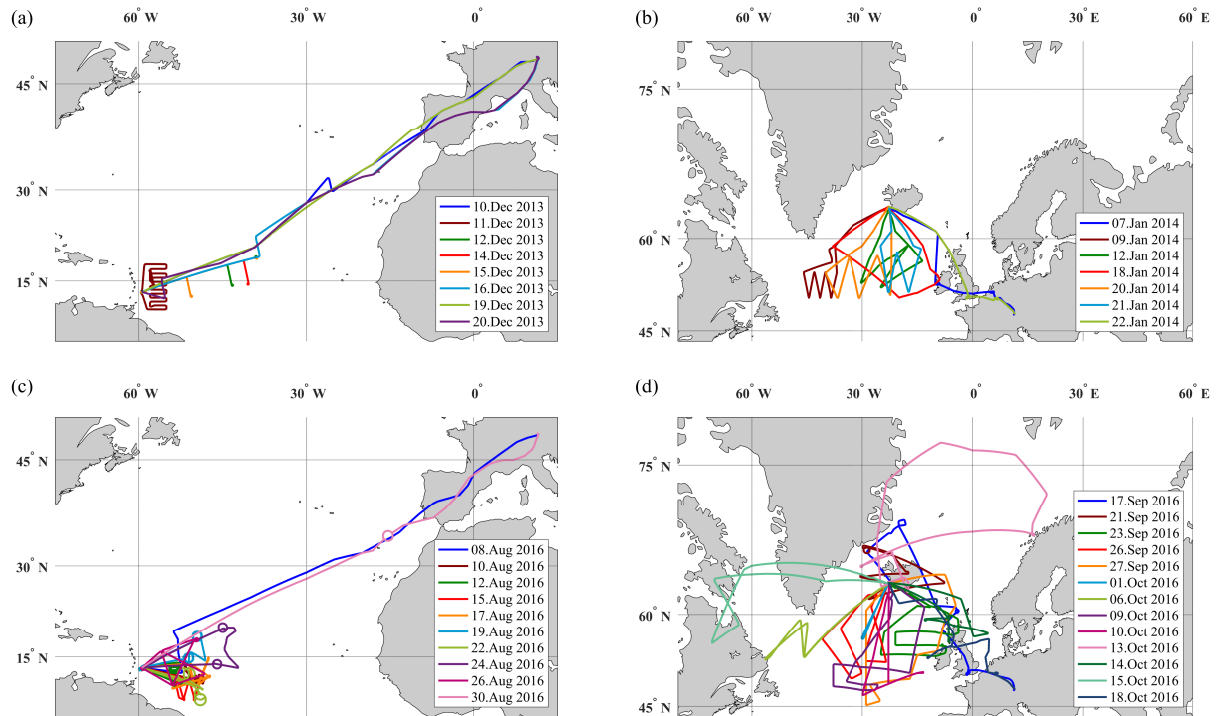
(a)

60° W 30° W 0°

45° N

30° N

15° N

10.Dec 2013
11.Dec 2013
12.Dec 2013
14.Dec 2013
15.Dec 2013
16.Dec 2013
19.Dec 2013
20.Dec 2013

(b)

60° W 30° W 0° 30° E 60° E

75° N

60° N

45° N

07.Jan 2014
09.Jan 2014
12.Jan 2014
18.Jan 2014
20.Jan 2014
21.Jan 2014
22.Jan 2014

(c)

60° W 30° W 0°

45° N

30° N

15° N

08.Aug 2016
10.Aug 2016
12.Aug 2016
15.Aug 2016
17.Aug 2016
19.Aug 2016
22.Aug 2016
24.Aug 2016
26.Aug 2016
30.Aug 2016

(d)

60° W 30° W 0° 30° E 60° E

75° N

60° N

45° N

17.Sep 2016
21.Sep 2016
23.Sep 2016
26.Sep 2016
27.Sep 2016
01.Oct 2016
06.Oct 2016
09.Oct 2016
10.Oct 2016
13.Oct 2016
14.Oct 2016
15.Oct 2016
18.Oct 2016